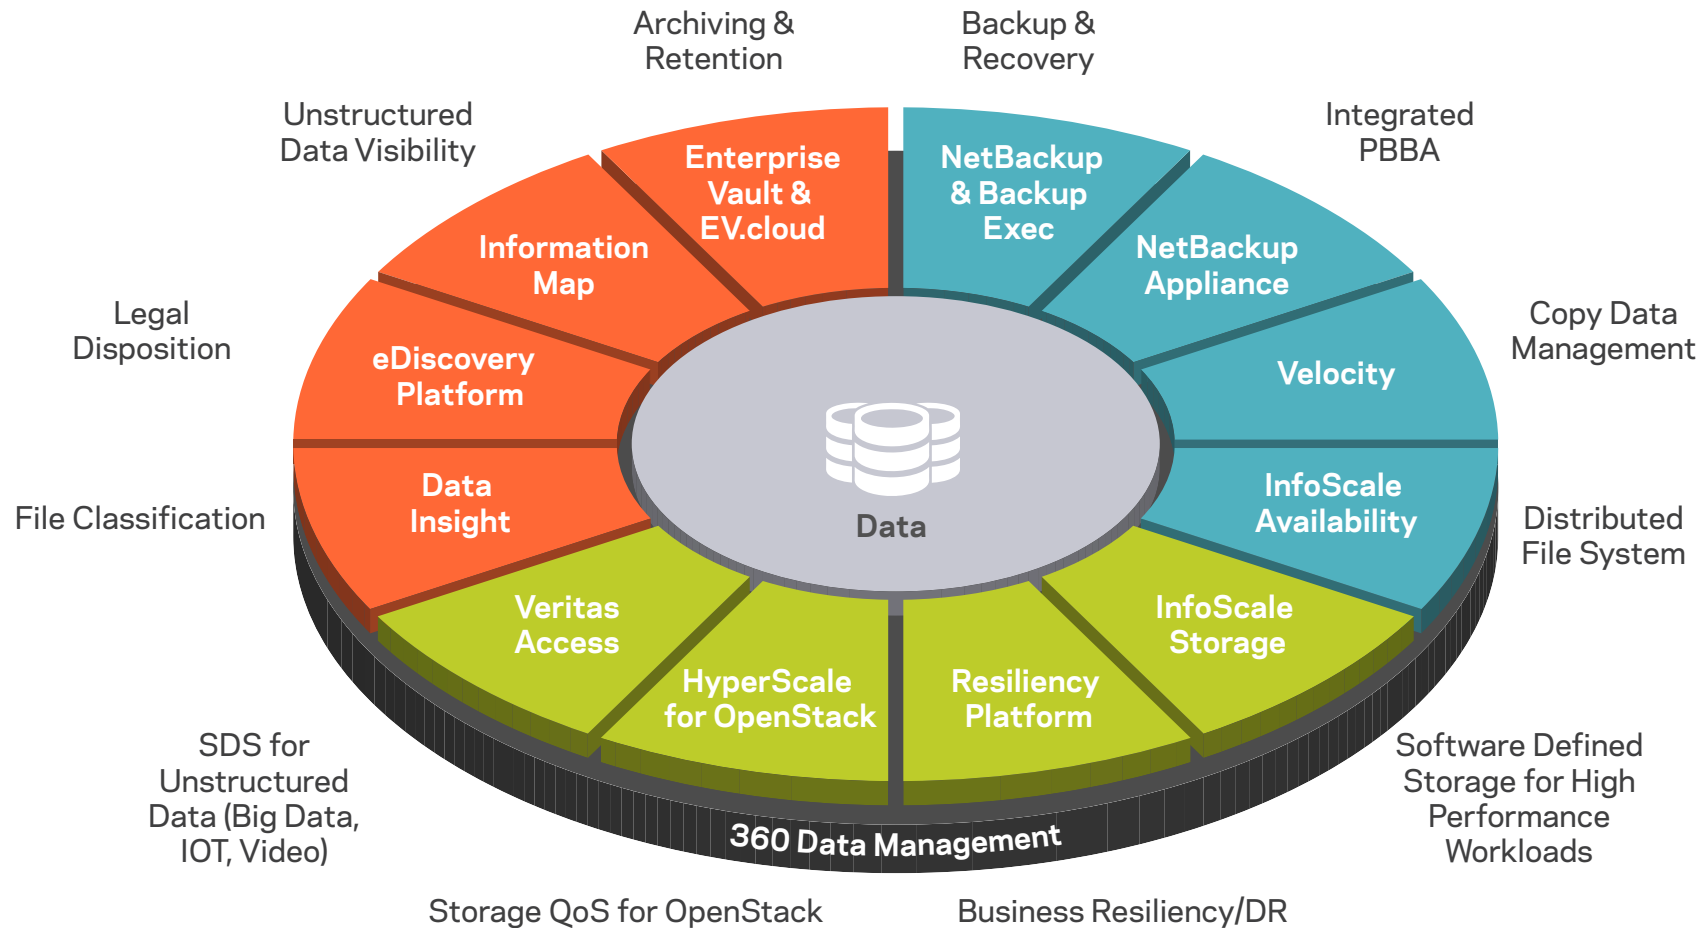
Archiving & Retention

Backup & Recovery

Unstructured Data Visibility

Integrated PBBA

Enterprise Vault & EV.cloud

NetBackup & Backup Exec

Information Map

NetBackup Appliance

Legal Disposition

Copy Data Management

eDiscovery Platform

Velocity

Data

File Classification

Data Insight

InfoScale Availability

Distributed File System

Veritas Access

InfoScale Storage

HyperScale for OpenStack

Resiliency Platform

SDS for Unstructured Data (Big Data, IOT, Video)

Software Defined Storage for High Performance Workloads

360 Data Management

Storage QoS for OpenStack

Business Resiliency/DR